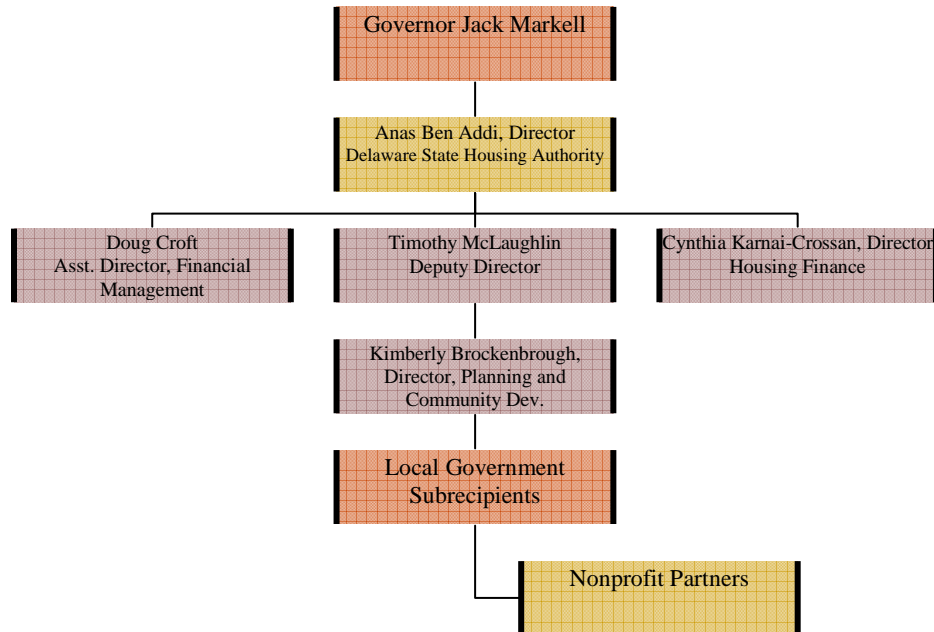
Governor Jack Markell

Anas Ben Addi, Director
Delaware State Housing Authority

Doug Croft
Asst. Director, Financial Management

Timothy McLaughlin
Deputy Director

Cynthia Karnai-Crossan, Director
Housing Finance

Kimberly Brockenbrough, Director, Planning and Community Dev.

Local Government Subrecipients

Nonprofit Partners